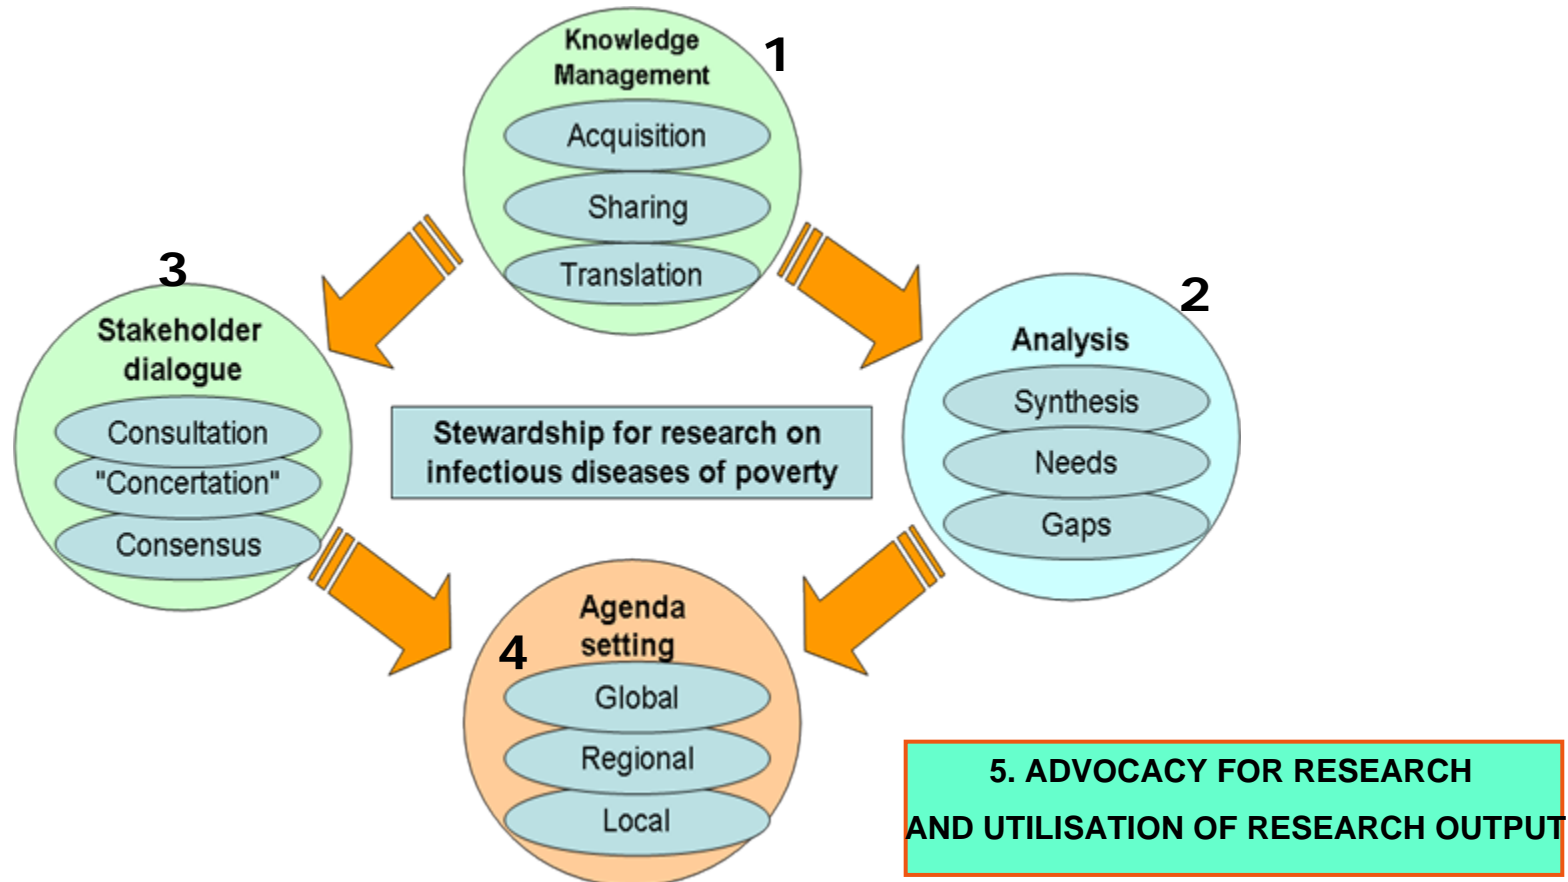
Knowledge Management
1
Acquisition
Sharing
Translation

3
Stakeholder dialogue
Consultation
"Concertation"
Consensus

2
Analysis
Synthesis
Needs
Gaps

Stewardship for research on infectious diseases of poverty

Agenda setting
4
Global
Regional
Local

5. ADVOCACY FOR RESEARCH
AND UTILISATION OF RESEARCH OUTPUT